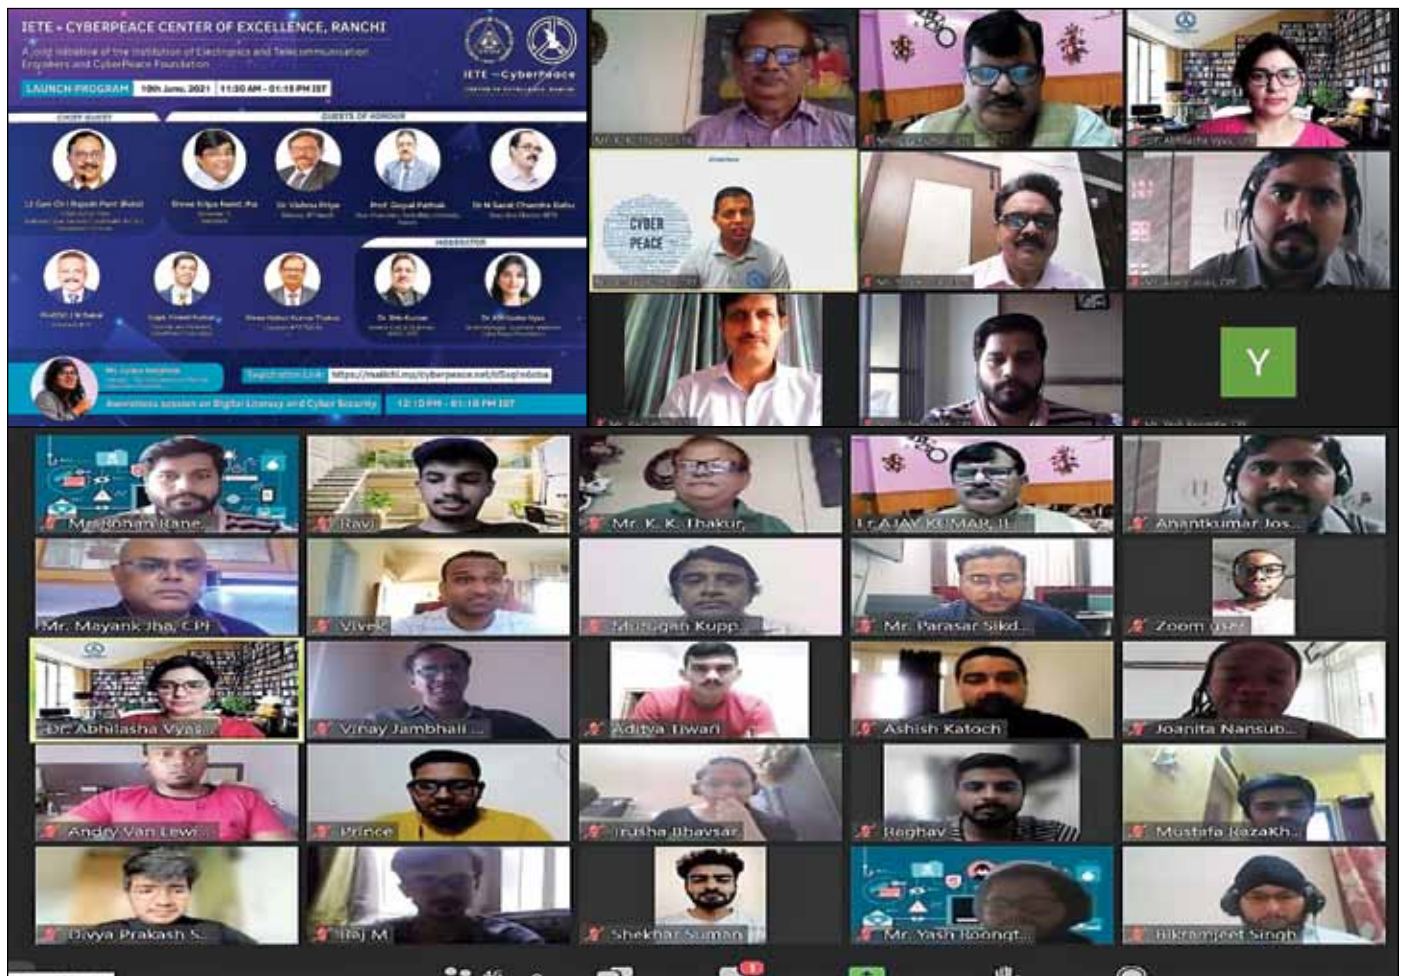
IETE - CYBERPEACE CENTER OF EXCELLENCE, RANCHI

A Joint initiative of the Institution of Electronics and Telecommunication Engineers and CyberPeace Foundation

IETE - CyberPeace

LAUNCH PROGRAM 10th June, 2021 11:30 AM - 01:15 PM IST

CHIEF GUEST

GUESTS OF HONOUR

MODERATOR

Registration Link https://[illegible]/cyberpeace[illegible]

Awareness session on Digital Literacy and Cyber Security 12:10 PM - 01:15 PM IST

CYBER PEACE

Y

Mr. Ronan Rane...

Ravi

Mr. K. K. Thakur,

Er.AJAY KUMAR, II...

Anantkumar Jos...

Mr. Mayank Jha, CPF

Vivek

Murugan Kupp...

Mr. Parasar Sikd...

Zoom user

Dr. Abhilasha Vyas

Vinay Jambhali ...

Aditya Tiwari

Ashish Katoch

Joanita Nansub...

Andry Van Lewi...

Prince

Trusha Bhavsar

Raghav

Mustafa Razakh...

Divya Prakash S...

Raj M

Shekhar Suman

Mr. Yash Roongt...

Bikramjeet Singh